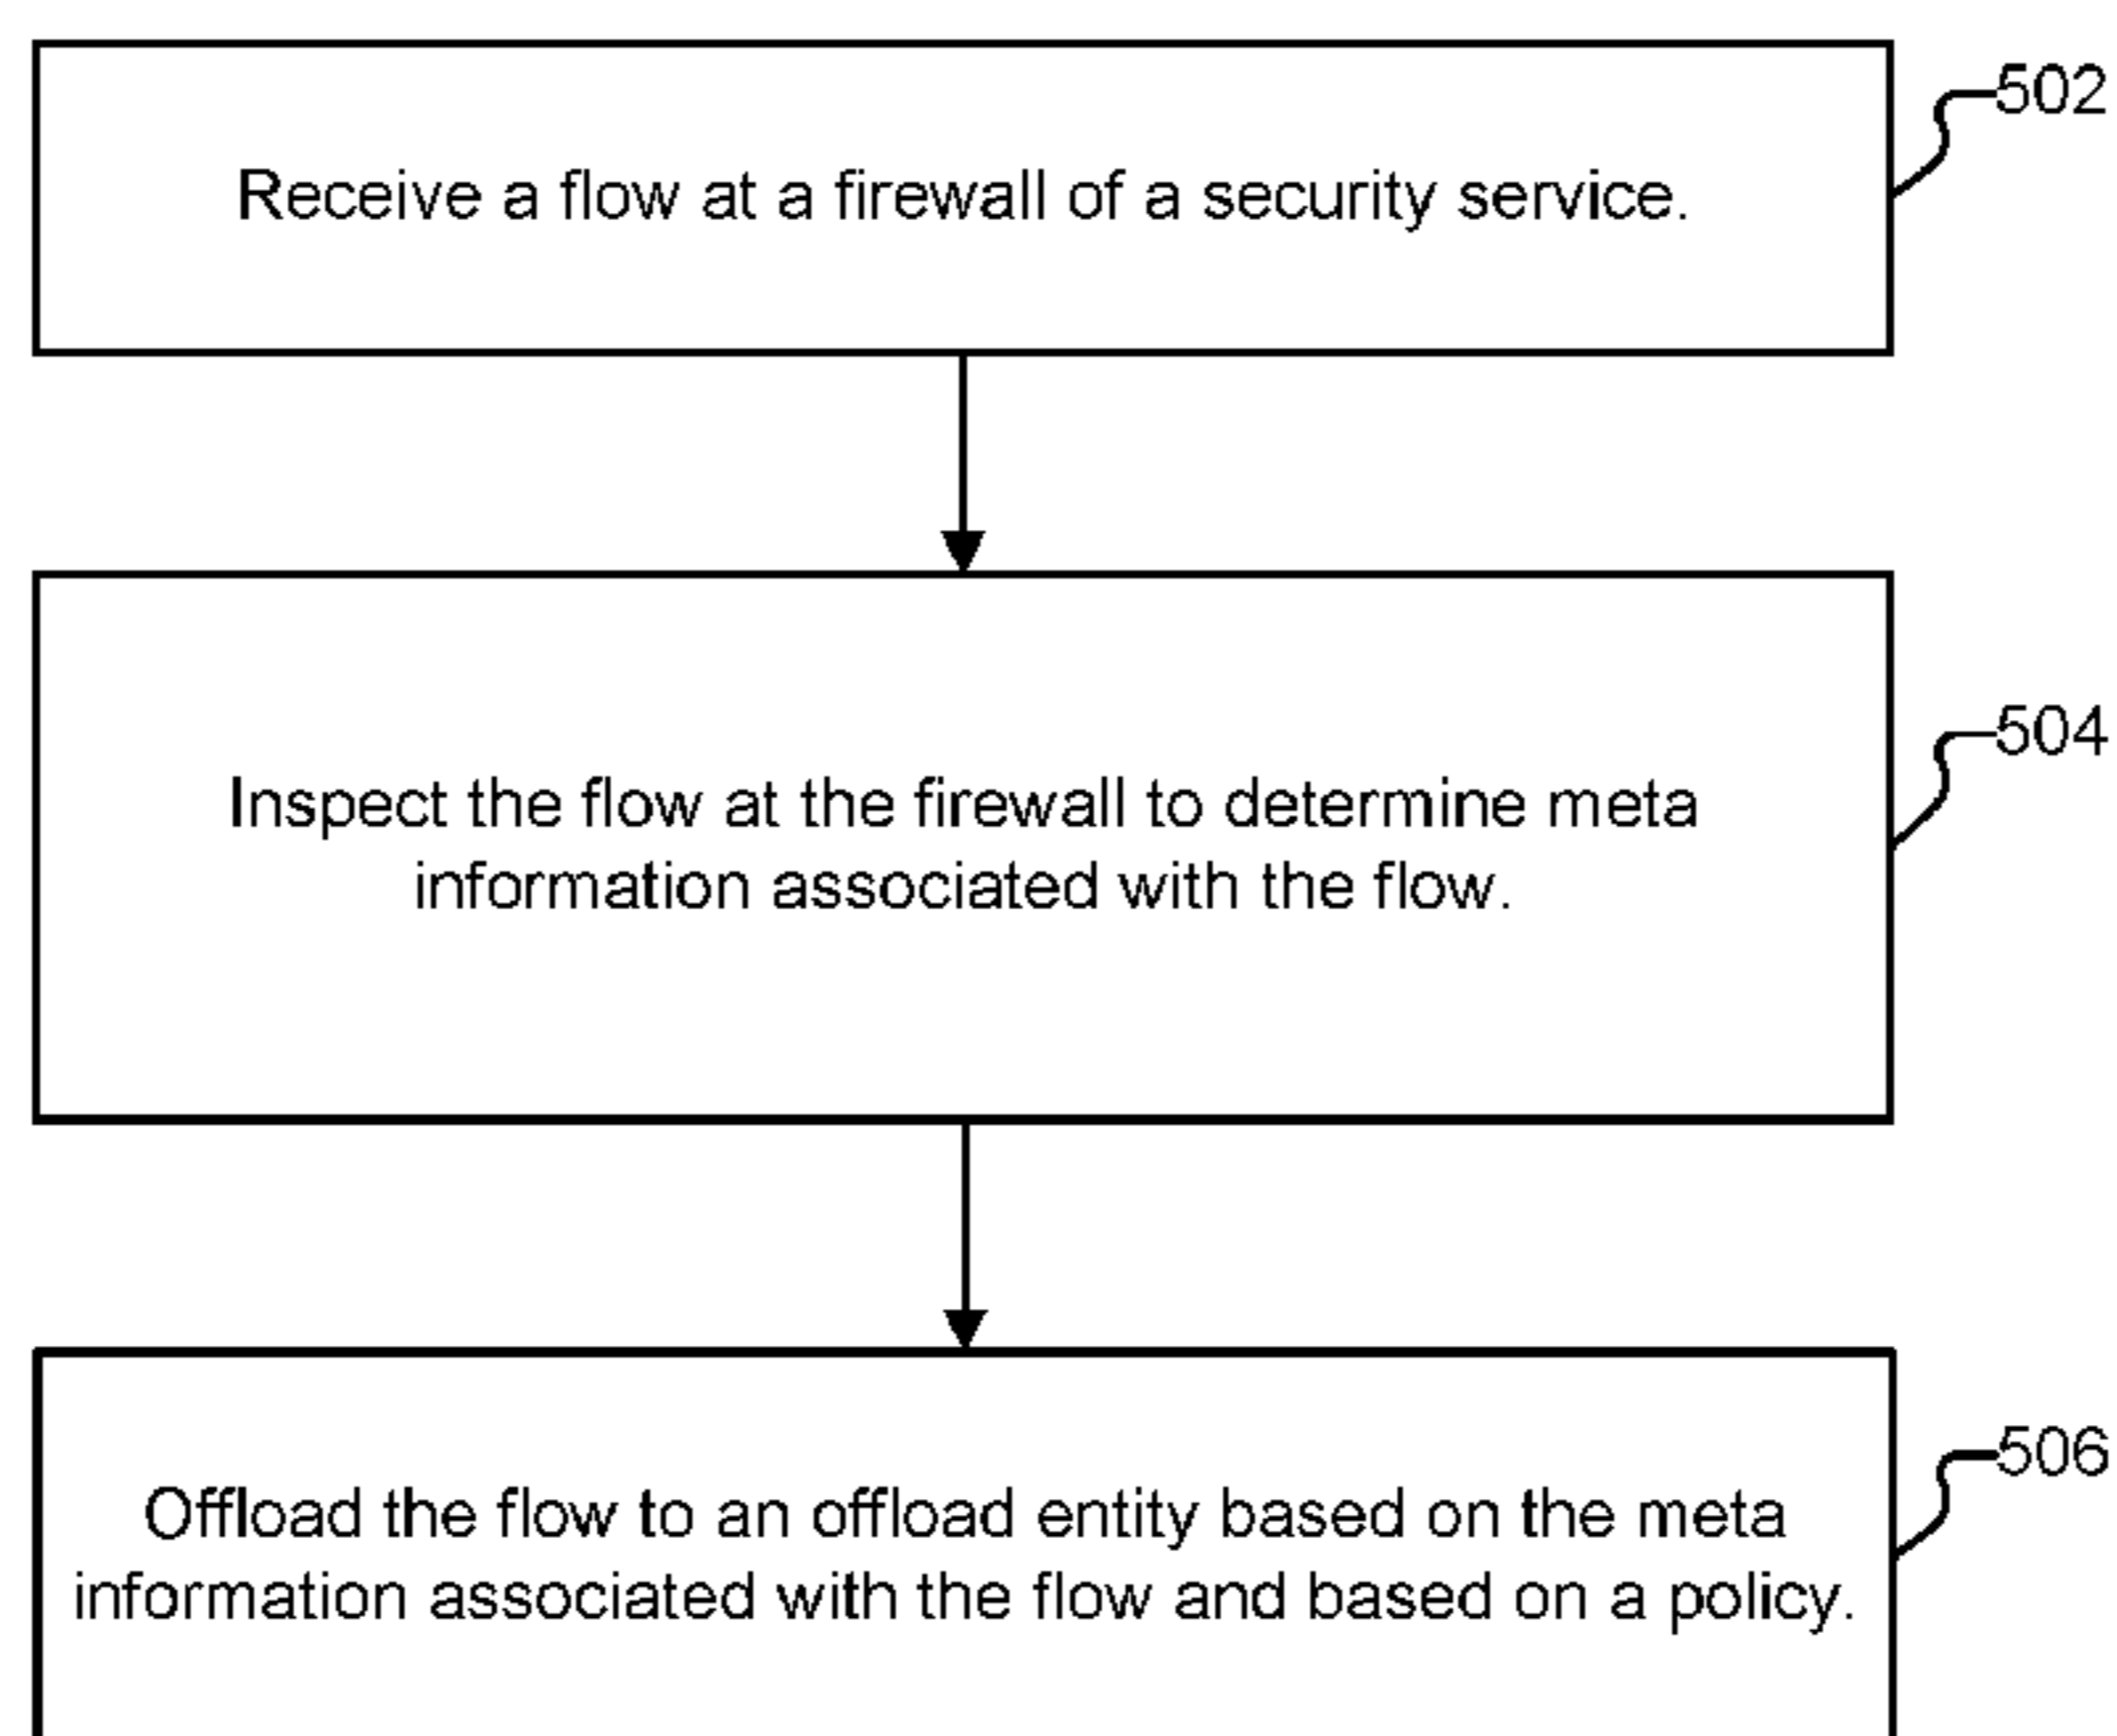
Receive a flow at a firewall of a security service.

502

Inspect the flow at the firewall to determine meta information associated with the flow.

504

Offload the flow to an offload entity based on the meta information associated with the flow and based on a policy.

506